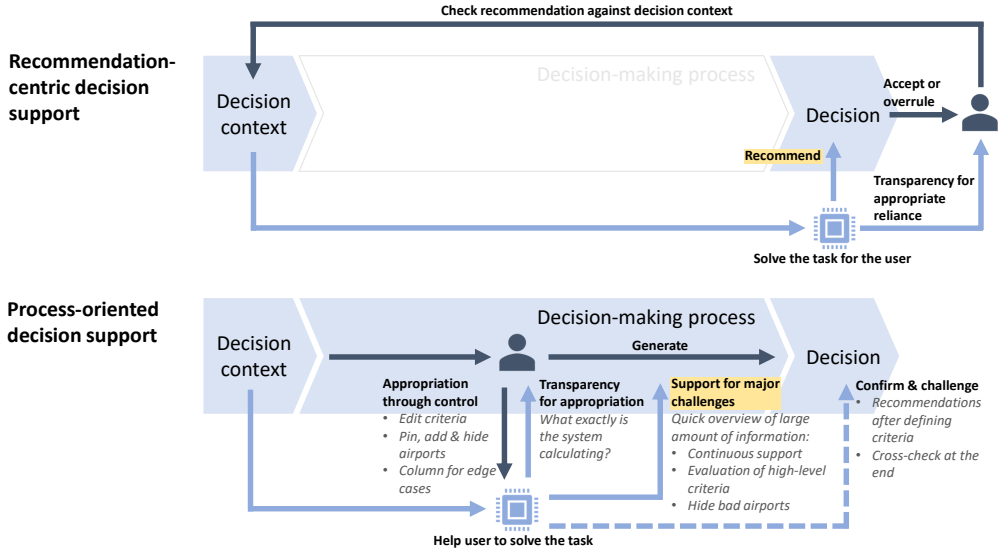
Check recommendation against decision context

Recommendation-centric decision support

Decision context

Decision-making process

Decision

Accept or overrule

Recommend

Transparency for appropriate reliance

Solve the task for the user

Process-oriented decision support

Decision context

Decision-making process

Generate

Decision

Appropriation through control
• Edit criteria
• Pin, add & hide airports
• Column for edge cases

Transparency for appropriation
What exactly is the system calculating?

Support for major challenges
Quick overview of large amount of information:
• Continuous support
• Evaluation of high-level criteria
• Hide bad airports

Confirm & challenge
• Recommendations after defining criteria
• Cross-check at the end

Help user to solve the task